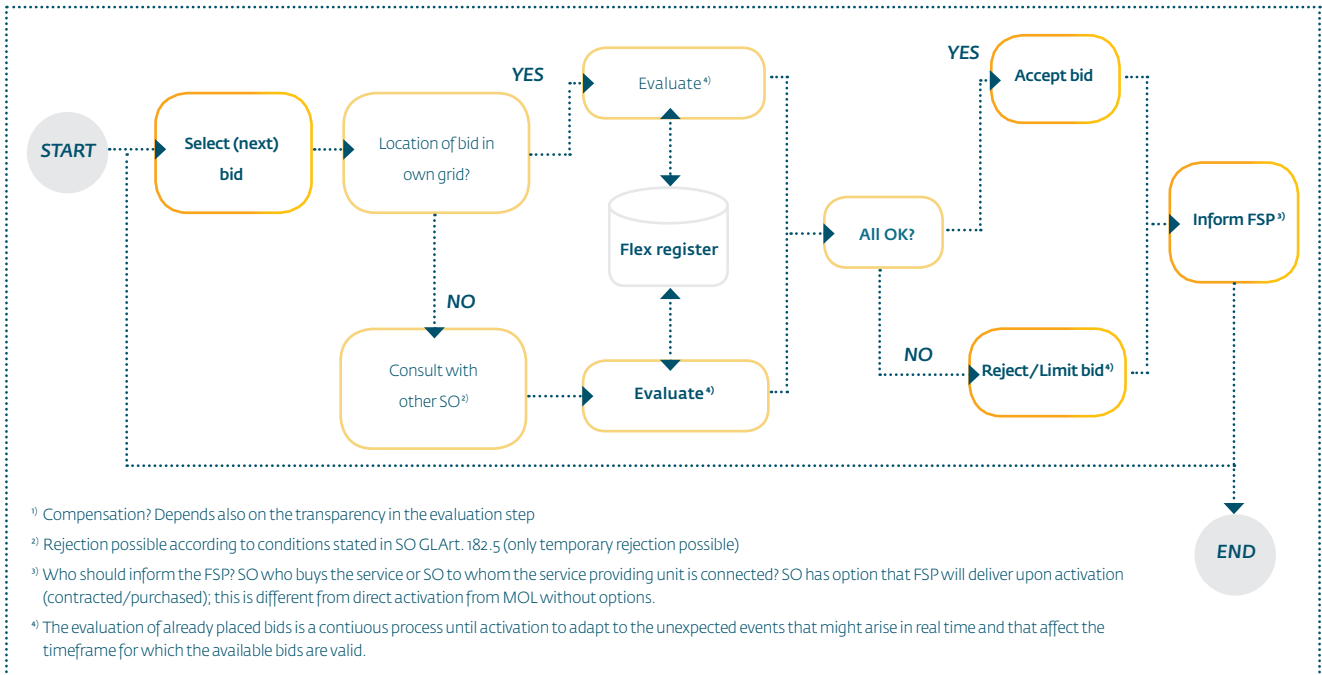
START

Select (next) bid

Location of bid in own grid?

YES

Evaluate $^{4)}$

Flex register

NO

Consult with other SO $^{2)}$

Evaluate $^{4)}$

All OK?

YES

Accept bid

NO

Reject/Limit bid $^{4)}$

Inform FSP $^{3)}$

END

$^{1)}$ Compensation? Depends also on the transparency in the evaluation step

$^{2)}$ Rejection possible according to conditions stated in SO GLArt. 182.5 (only temporary rejection possible)

$^{3)}$ Who should inform the FSP? SO who buys the service or SO to whom the service providing unit is connected? SO has option that FSP will deliver upon activation (contracted/purchased); this is different from direct activation from MOL without options.

$^{4)}$ The evaluation of already placed bids is a contiuous process until activation to adapt to the unexpected events that might arise in real time and that affect the timeframe for which the available bids are valid.